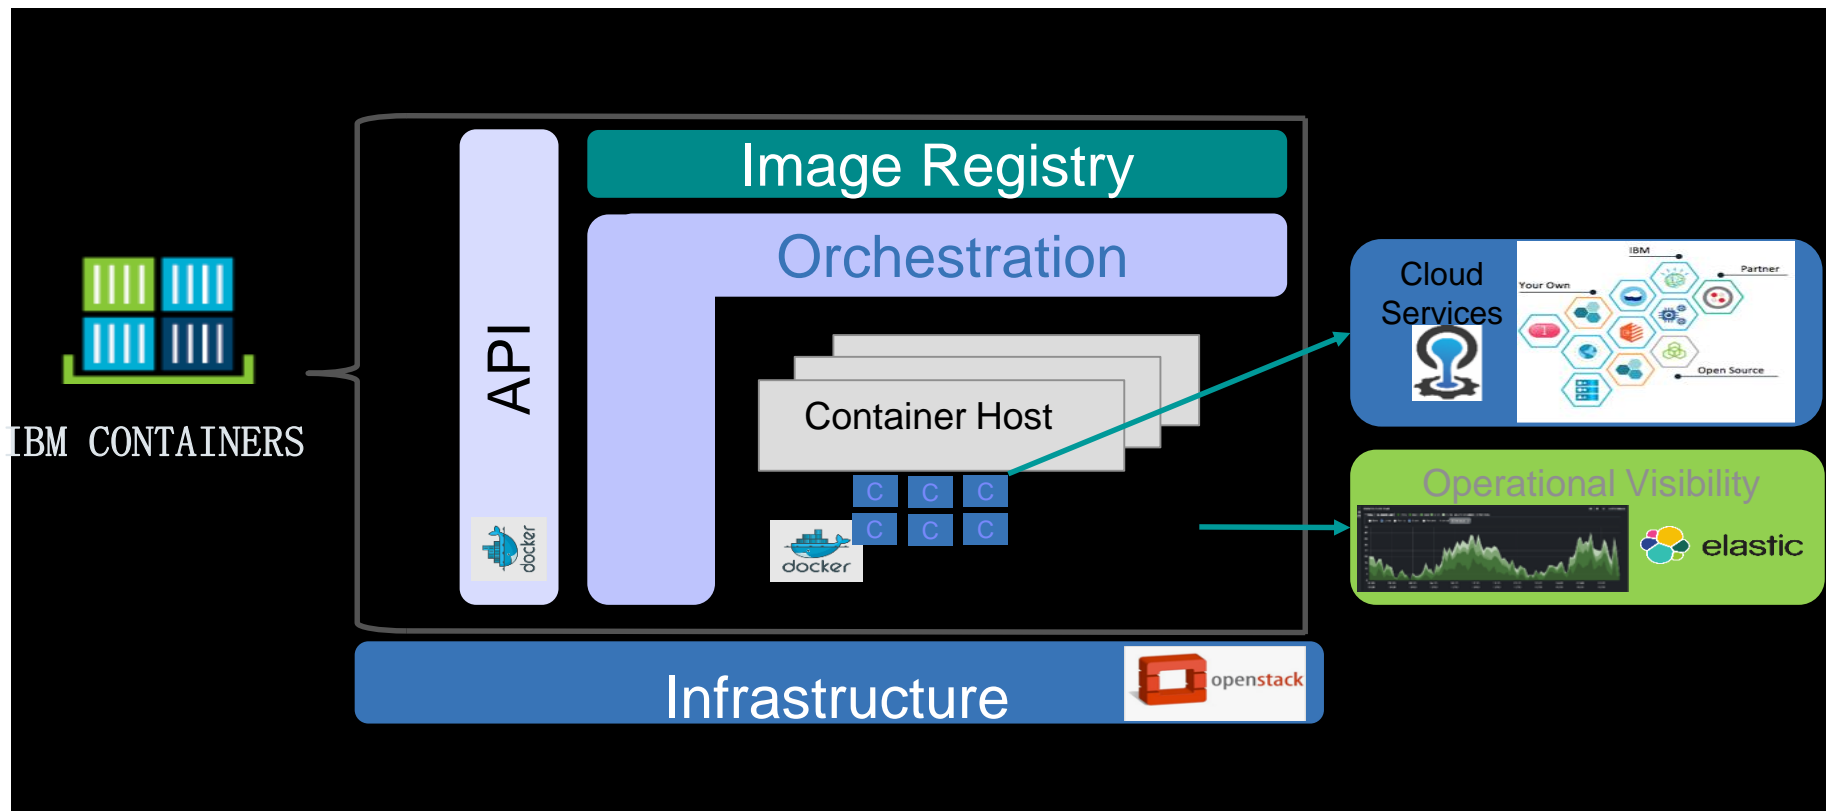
IBM CONTAINERS

API

docker

Image Registry

Orchestration

Container Host

C C C
C C C

docker

Infrastructure

openstack

Cloud Services

IBM
Your Own
Partner
Open Source

Operational Visibility

elastic